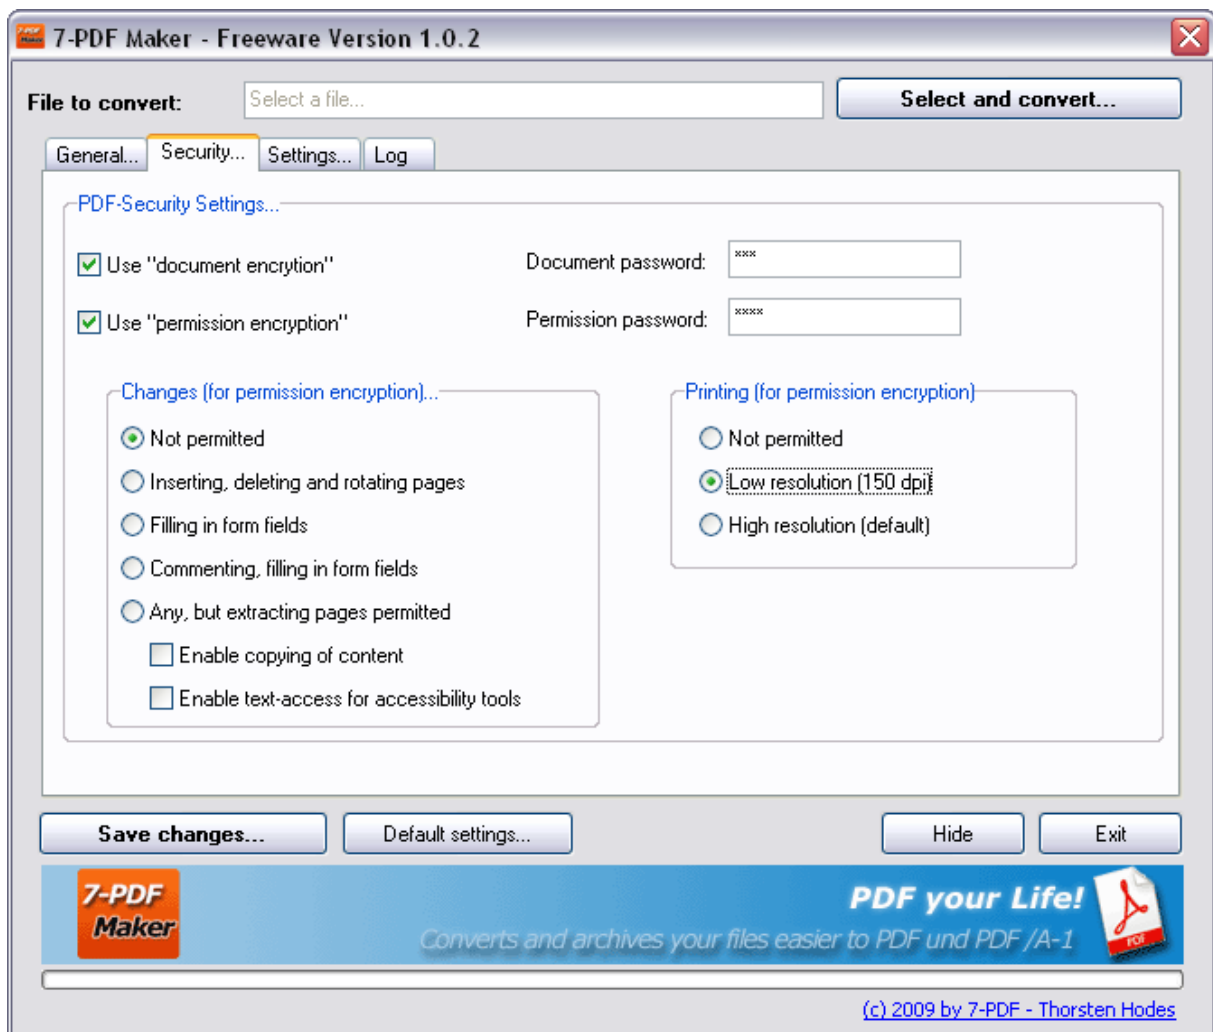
7-PDF Maker - Freeware Version 1.0.2

File to convert: Select a file... Select and convert...

General... Security... Settings... Log

PDF-Security Settings...

Use "document encrytion" Document password: ***

Use "permission encryption" Permission password: ****

Changes (for permission encryption)...

Not permitted

Inserting, deleting and rotating pages

Filling in form fields

Commenting, filling in form fields

Any, but extracting pages permitted

Enable copying of content

Enable text-access for accessibility tools

Printing (for permission encryption)

Not permitted

Low resolution (150 dpi)

High resolution (default)

Save changes... Default settings... Hide Exit

7-PDF Maker

PDF your Life!

Converts and archives your files easier to PDF und PDF/A-1

PDF

(c) 2009 by 7-PDF - Thorsten Hodes